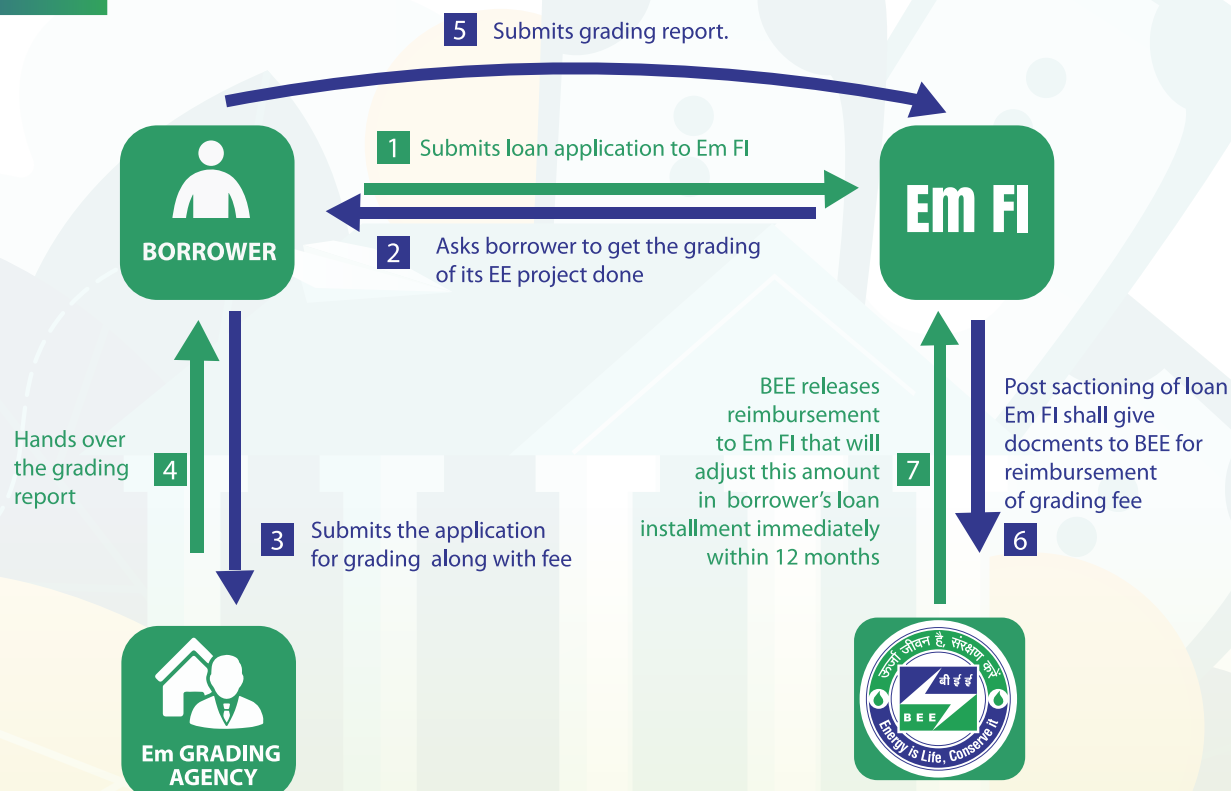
5 Submits grading report.

BORROWER

1 Submits loan application to Em FI

2 Asks borrower to get the grading of its EE project done

Em FI

Hands over the grading report 4

3 Submits the application for grading along with fee

BEE releases reimbursement to Em FI that will adjust this amount in borrower's loan installment immediately within 12 months 7

Post sactioning of loan Em FI shall give docments to BEE for reimbursement of grading fee 6

Em GRADING AGENCY

ऊर्जा जीवन है, संरक्षण करें
बी ई ई
BEE
Energy is Life, Conserve it